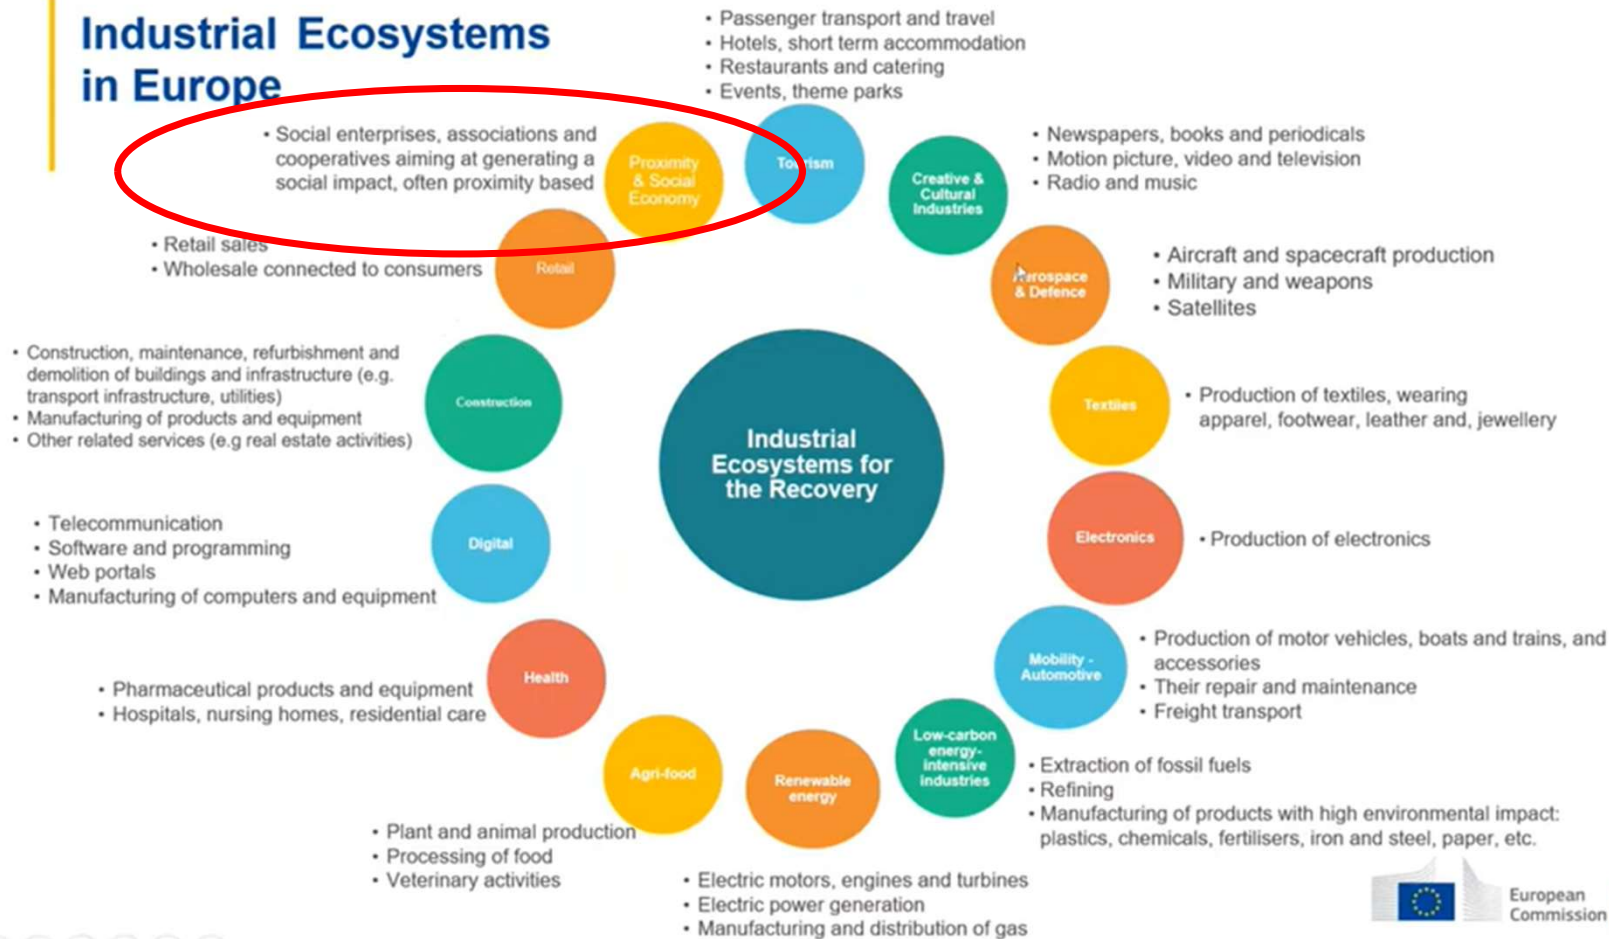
Industrial Ecosystems in Europe

• Passenger transport and travel
• Hotels, short term accommodation
• Restaurants and catering
• Events, theme parks

Tourism

• Social enterprises, associations and cooperatives aiming at generating a social impact, often proximity based

Proximity & Social Economy

Creative & Cultural Industries

• Newspapers, books and periodicals
• Motion picture, video and television
• Radio and music

• Retail sales
• Wholesale connected to consumers

Retail

Aerospace & Defence

• Aircraft and spacecraft production
• Military and weapons
• Satellites

• Construction, maintenance, refurbishment and demolition of buildings and infrastructure (e.g. transport infrastructure, utilities)
• Manufacturing of products and equipment
• Other related services (e.g real estate activities)

Construction

Industrial Ecosystems for the Recovery

Textiles

• Production of textiles, wearing apparel, footwear, leather and, jewellery

• Telecommunication
• Software and programming
• Web portals
• Manufacturing of computers and equipment

Digital

Electronics

• Production of electronics

Mobility - Automotive

• Production of motor vehicles, boats and trains, and accessories
• Their repair and maintenance
• Freight transport

• Pharmaceutical products and equipment
• Hospitals, nursing homes, residential care

Health

Low-carbon energy-intensive industries

• Extraction of fossil fuels
• Refining
• Manufacturing of products with high environmental impact: plastics, chemicals, fertilisers, iron and steel, paper, etc.

Agri-food

Renewable energy

• Plant and animal production
• Processing of food
• Veterinary activities

• Electric motors, engines and turbines
• Electric power generation
• Manufacturing and distribution of gas

European Commission